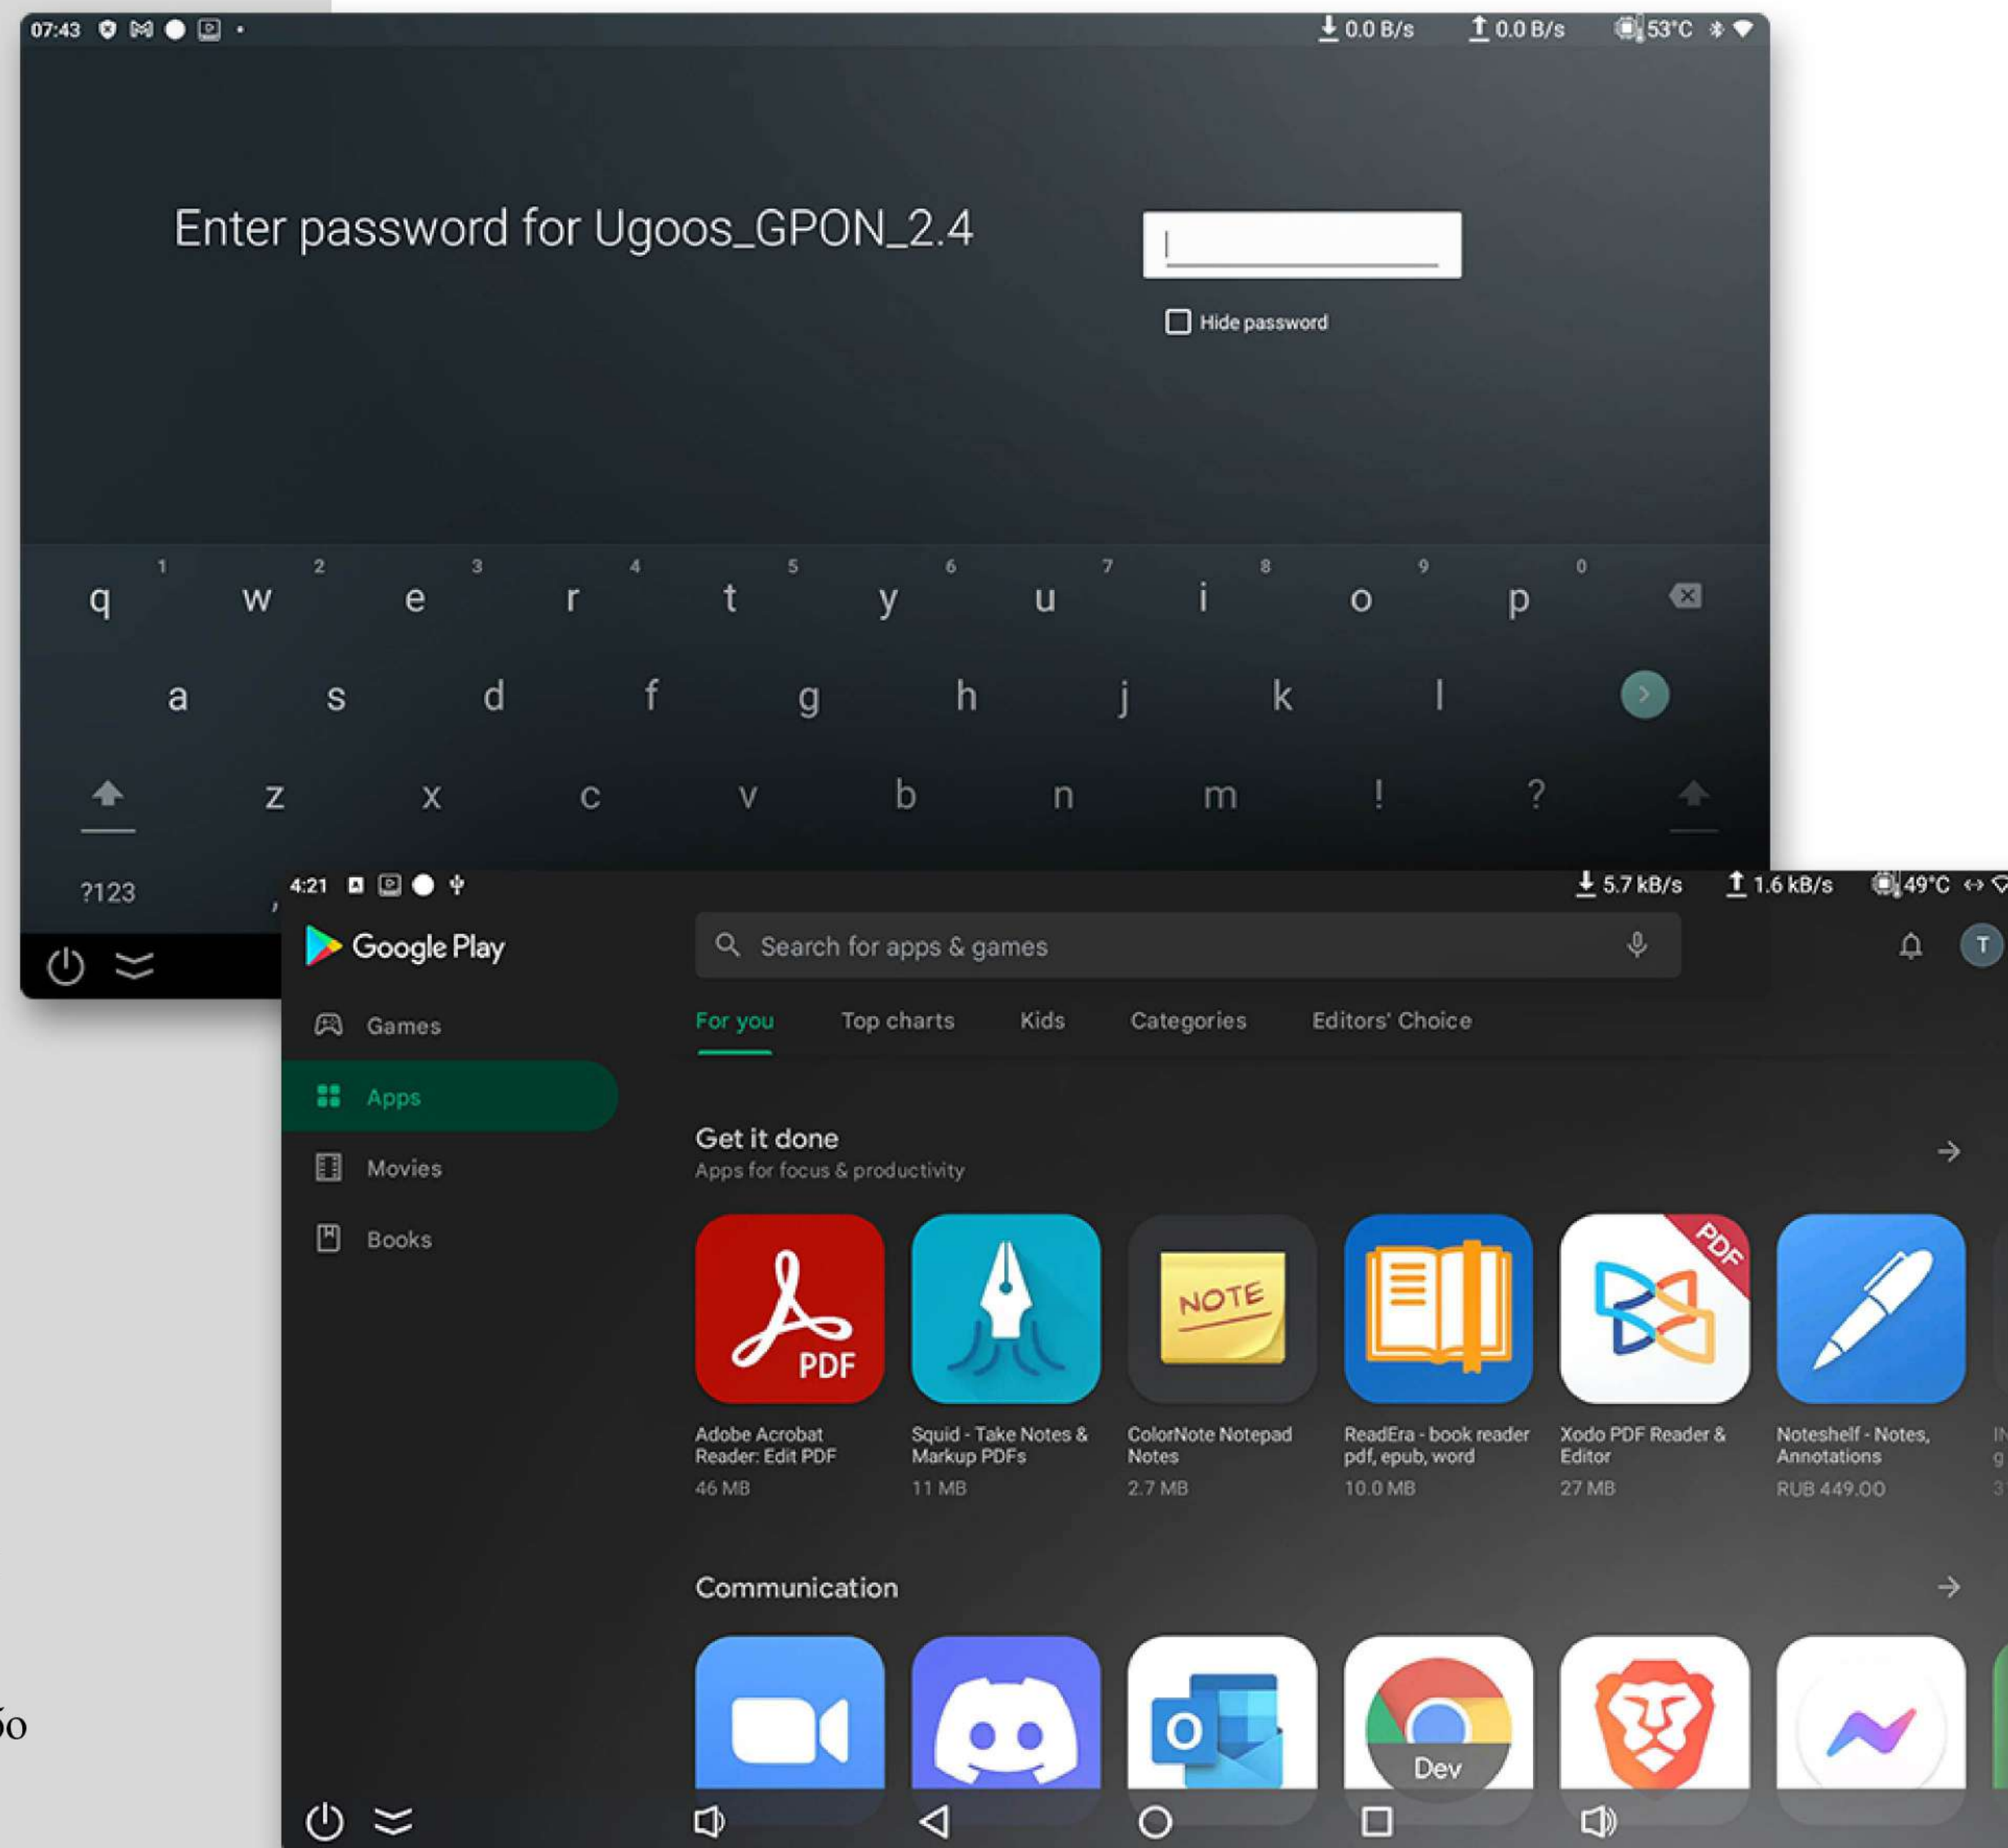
07:43

0.0 B/s 0.0 B/s 53°C

Enter password for Ugoos_GPON_2.4

Hide password

1 2 3 4 5 6 7 8 9 0
q w e r t y u i o p
a s d f g h j k l
z x c v b n m ! ?
?123 ,

4:21

5.7 kB/s 1.6 kB/s 49°C

Google Play

Search for apps & games

T

Games
Apps
Movies
Books

For you Top charts Kids Categories Editors' Choice

Get it done
Apps for focus & productivity

PDF
NOTE
PDF

Adobe Acrobat Reader: Edit PDF
46 MB

Squid - Take Notes & Markup PDFs
11 MB

ColorNote Notepad Notes
2.7 MB

ReadEra - book reader pdf, epub, word
10.0 MB

Xodo PDF Reader & Editor
27 MB

Noteshelf - Notes, Annotations
RUB 449.00

Communication

Dev

ỏo